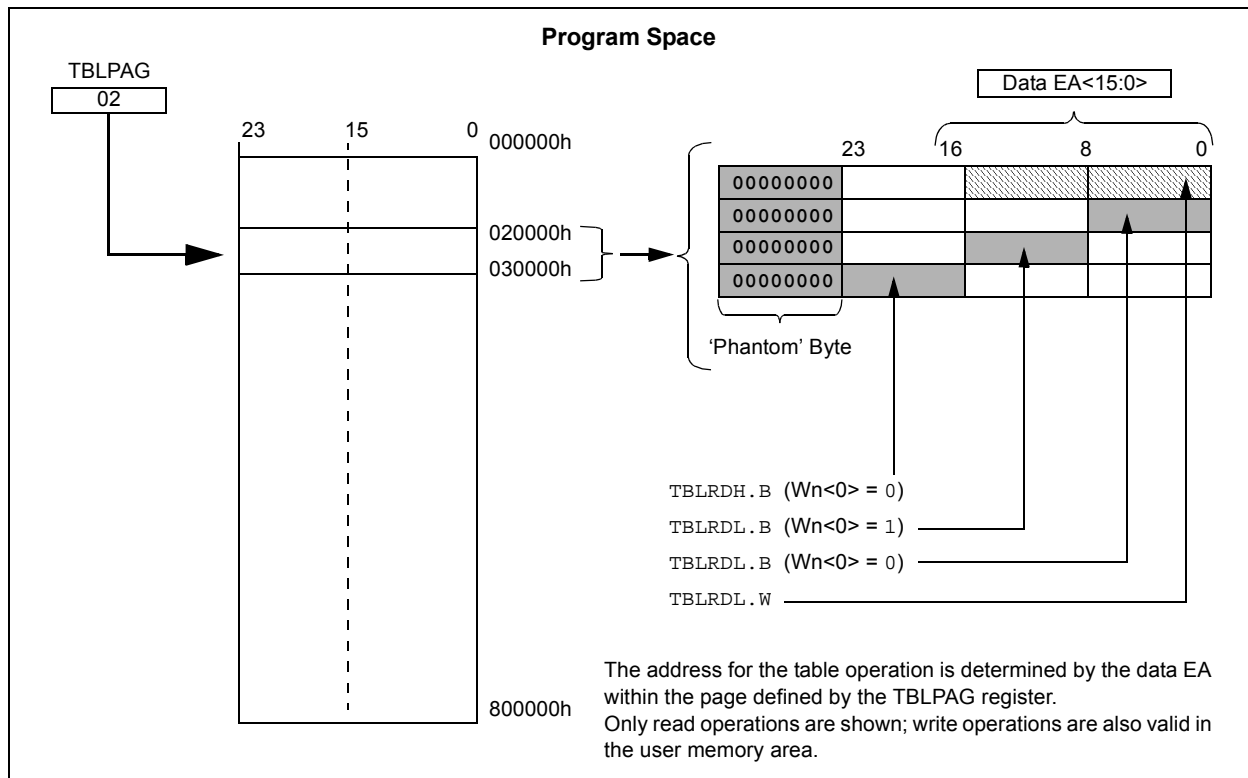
Program Space

TBLPAG
02

23 15 0
000000h
020000h
030000h
800000h

Data EA<15:0>
23 16 8 0

| 00000000 | | | |
|---|---|---|---|
| 00000000 | | | |
| 00000000 | | | |
| 00000000 | | | |

'Phantom' Byte

TBLRDH.B (Wn<0> = 0)
TBLRDL.B (Wn<0> = 1)
TBLRDL.B (Wn<0> = 0)
TBLRDL.W

The address for the table operation is determined by the data EA within the page defined by the TBLPAG register.
Only read operations are shown; write operations are also valid in the user memory area.